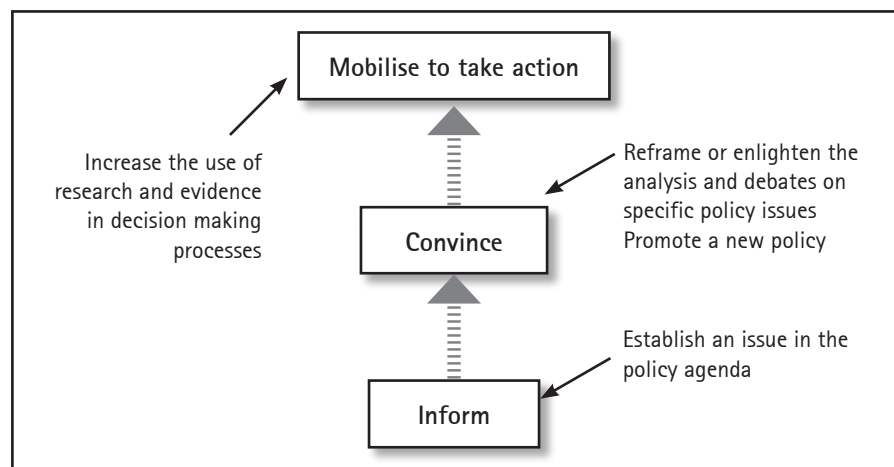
Mobilise to take action

Increase the use of research and evidence in decision making processes

Reframe or enlighten the analysis and debates on specific policy issues
Promote a new policy

Convince

Establish an issue in the policy agenda

Inform